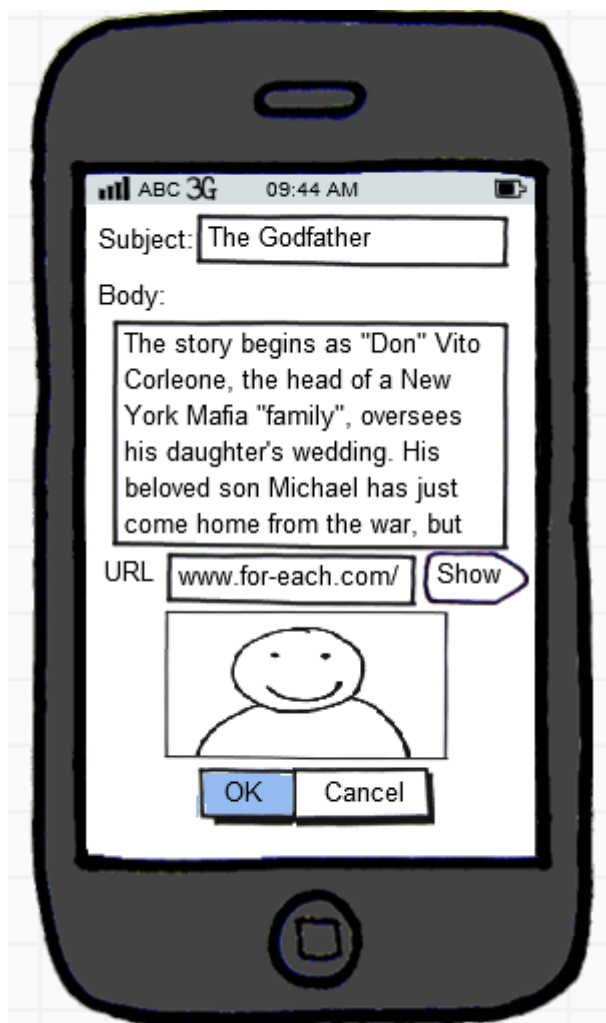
ABC 3G 09:44 AM

Subject: The Godfather

Body:

The story begins as "Don" Vito Corleone, the head of a New York Mafia "family", oversees his daughter's wedding. His beloved son Michael has just come home from the war, but

URL www.for-each.com/ Show

OK Cancel